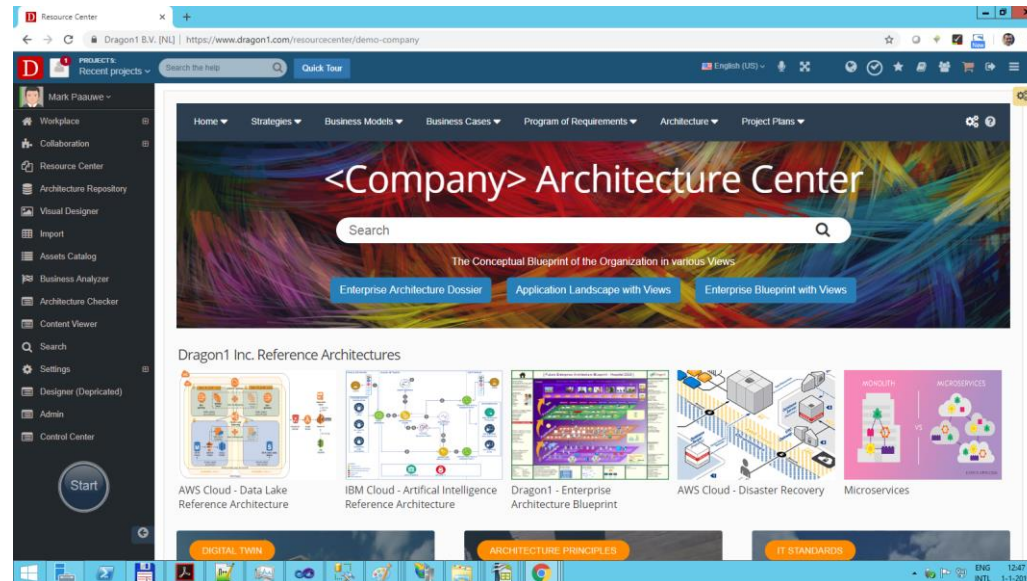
Resource Center ×

Dragon1 B.V. [NL] | https://www.dragon1.com/resourcecenter/demo-company

PROJECTS: Recent projects

Search the help

Quick Tour

English (US)

Mark Paauwe

Workplace

Collaboration

Resource Center

Architecture Repository

Visual Designer

Import

Assets Catalog

Business Analyzer

Architecture Checker

Content Viewer

Search

Settings

Designer (Depricated)

Admin

Control Center

Start

Home | Strategies | Business Models | Business Cases | Program of Requirements | Architecture | Project Plans

<Company> Architecture Center

Search

The Conceptual Blueprint of the Organization in various Views

Enterprise Architecture Dossier

Application Landscape with Views

Enterprise Blueprint with Views

Dragon1 Inc. Reference Architectures

AWS Cloud - Data Lake Reference Architecture

IBM Cloud - Artifical Intelligence Reference Architecture

Dragon1 - Enterprise Architecture Blueprint

AWS Cloud - Disaster Recovery

MONOLITH

MICROSERVICES

Microservices

DIGITAL TWIN

ARCHITECTURE PRINCIPLES

IT STANDARDS

ENG INTL

12:47 1-1-20